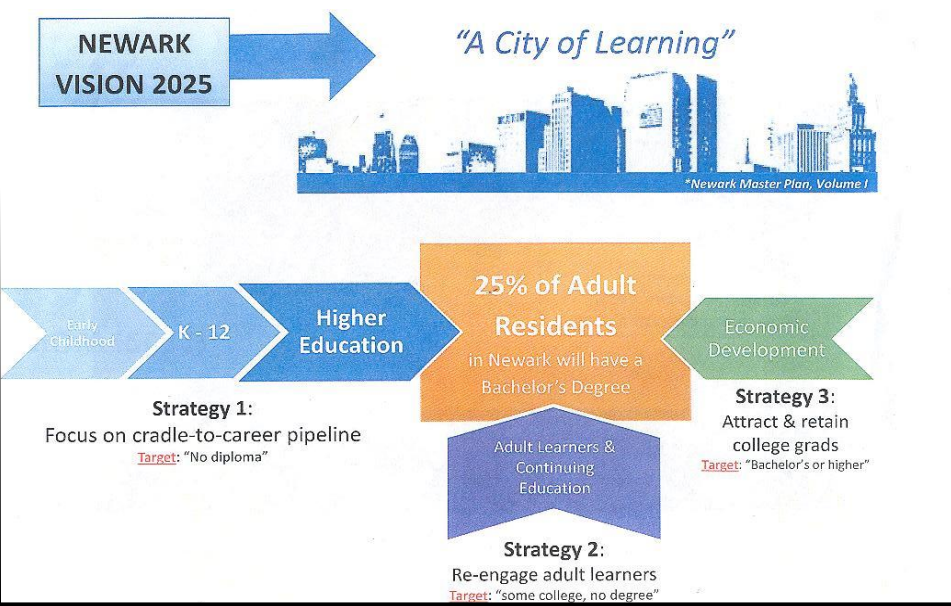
NEWARK VISION 2025

"A City of Learning"

*Newark Master Plan, Volume I

Early Childhood

K - 12

Higher Education

25% of Adult Residents

in Newark will have a Bachelor's Degree

Economic Development

Strategy 1:
Focus on cradle-to-career pipeline
Target: "No diploma"

Adult Learners & Continuing Education

Strategy 3:
Attract & retain college grads
Target: "Bachelor's or higher"

Strategy 2:
Re-engage adult learners
Target: "some college, no degree"